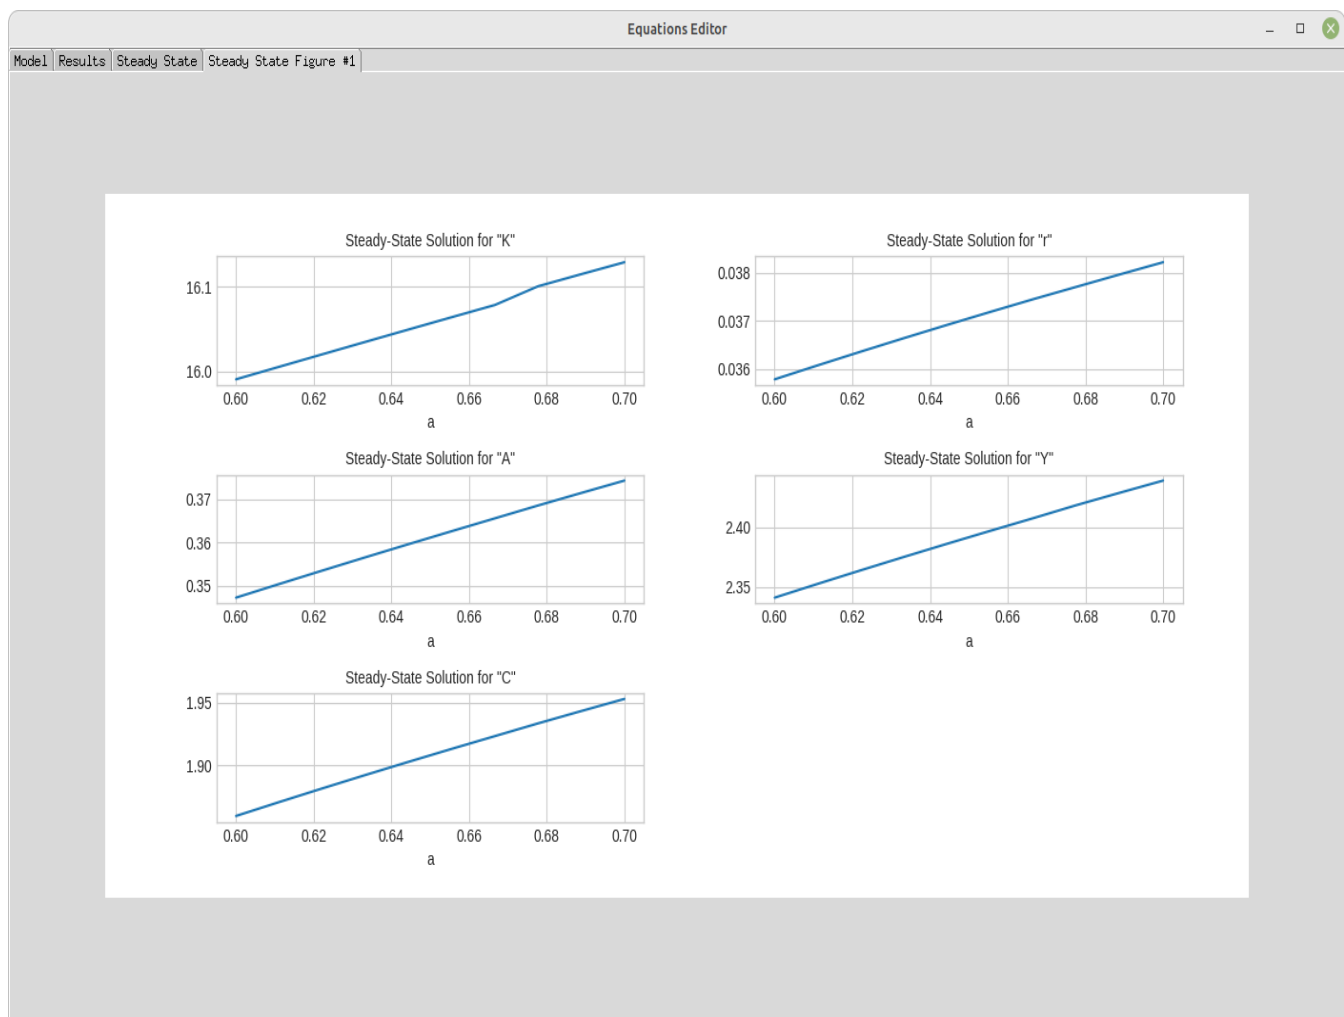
Equations Editor

Model | Results | Steady State | Steady State Figure #1

Steady-State Solution for "K"

16.1
16.0
0.60 0.62 0.64 0.66 0.68 0.70
a

Steady-State Solution for "r"

0.038
0.037
0.036
0.60 0.62 0.64 0.66 0.68 0.70
a

Steady-State Solution for "A"

0.37
0.36
0.35
0.60 0.62 0.64 0.66 0.68 0.70
a

Steady-State Solution for "Y"

2.40
2.35
0.60 0.62 0.64 0.66 0.68 0.70
a

Steady-State Solution for "C"

1.95
1.90
0.60 0.62 0.64 0.66 0.68 0.70
a